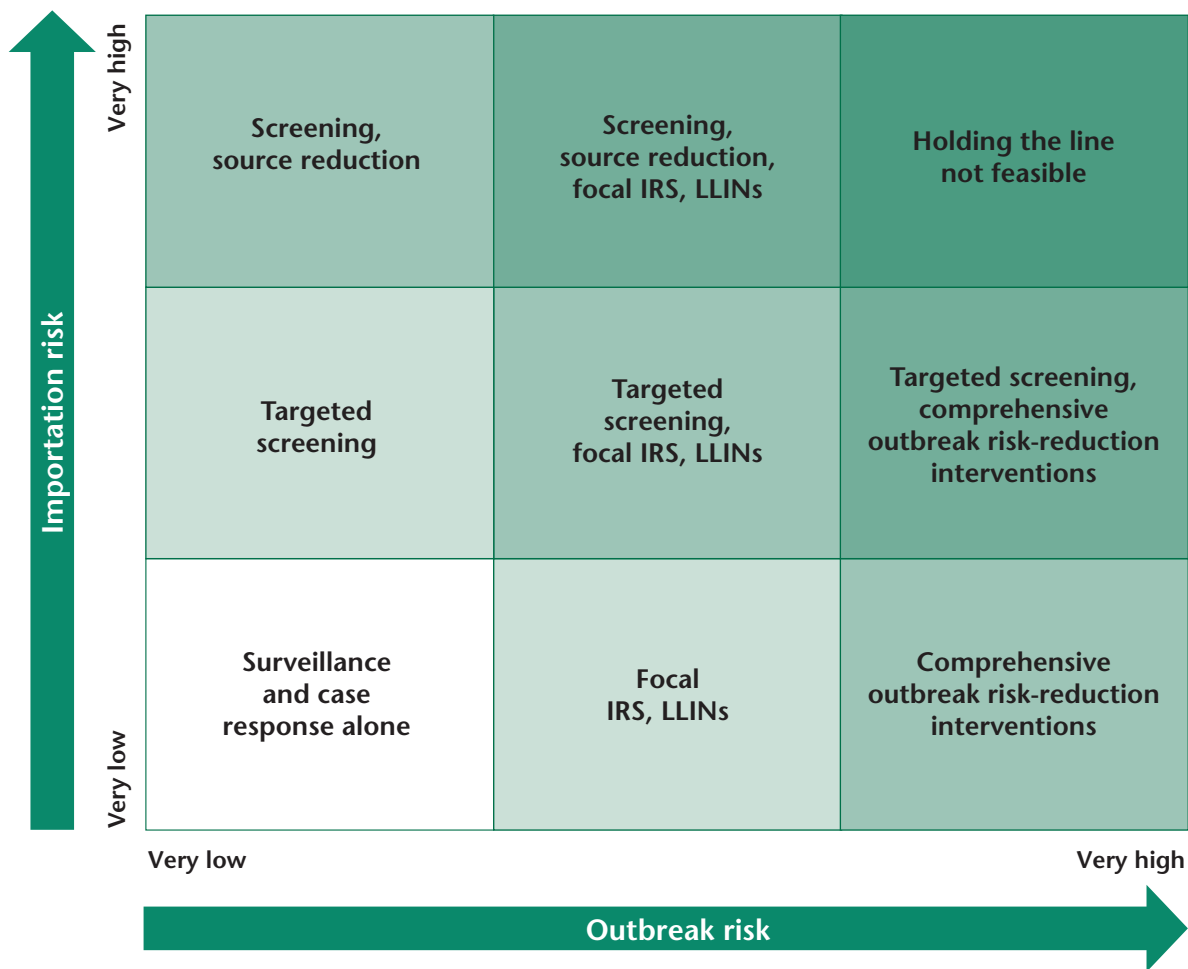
Very high

Importation risk

Very low

| Screening, source reduction | Screening, source reduction, focal IRS, LLINs | Holding the line not feasible |
|---|---|---|
| Targeted screening | Targeted screening, focal IRS, LLINs | Targeted screening, comprehensive outbreak risk-reduction interventions |
| Surveillance and case response alone | Focal IRS, LLINs | Comprehensive outbreak risk-reduction interventions |

Very low

Very high

Outbreak risk